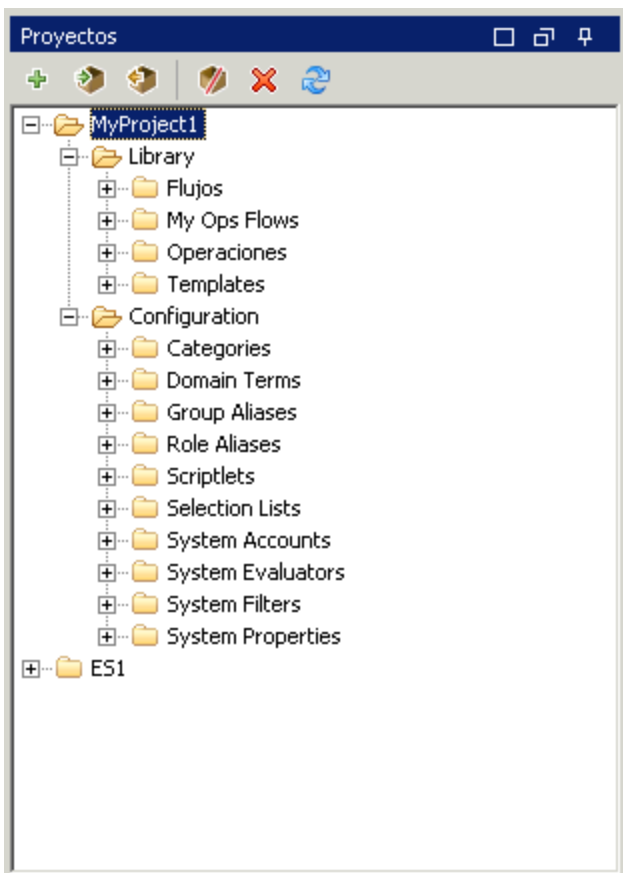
Proyectos

MyProject1
Library
Flujos
My Ops Flows
Operaciones
Templates
Configuration
Categories
Domain Terms
Group Aliases
Role Aliases
Scriptlets
Selection Lists
System Accounts
System Evaluators
System Filters
System Properties
ES1